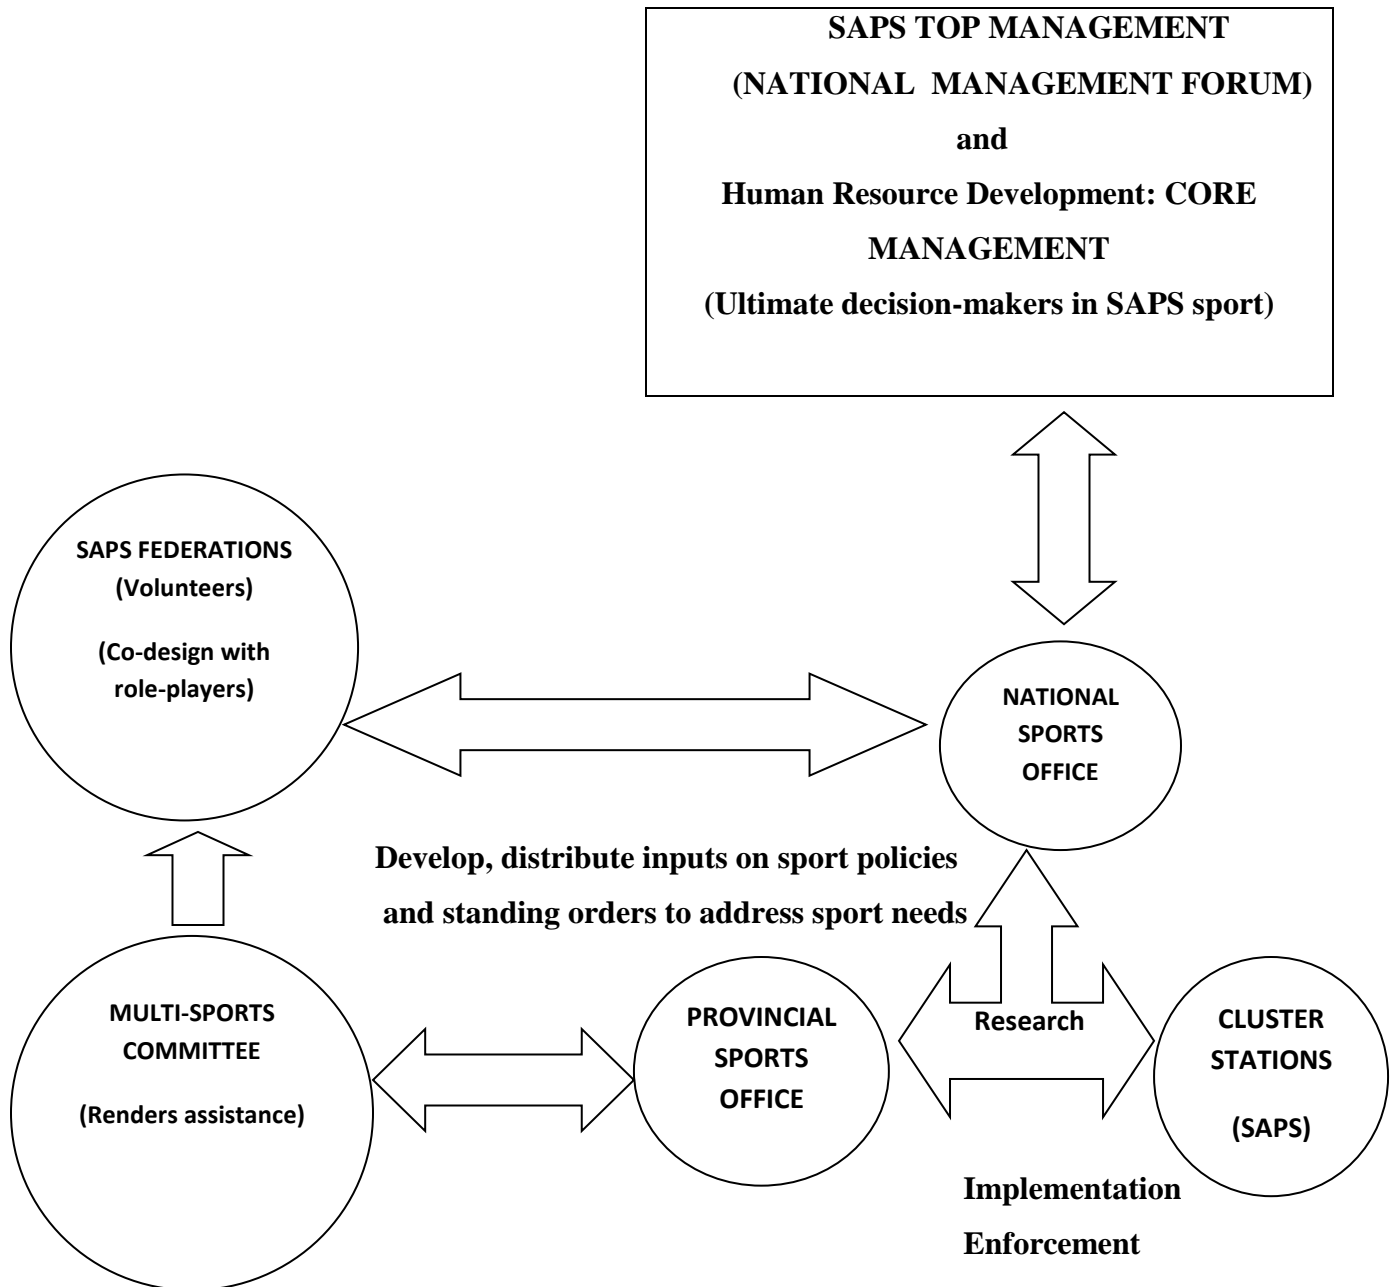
SAPS TOP MANAGEMENT
(NATIONAL MANAGEMENT FORUM)
and
Human Resource Development: CORE MANAGEMENT
(Ultimate decision-makers in SAPS sport)

SAPS FEDERATIONS
(Volunteers)
(Co-design with role-players)

NATIONAL SPORTS OFFICE

Develop, distribute inputs on sport policies and standing orders to address sport needs

MULTI-SPORTS COMMITTEE
(Renders assistance)

PROVINCIAL SPORTS OFFICE

Research

CLUSTER STATIONS
(SAPS)

Implementation
Enforcement